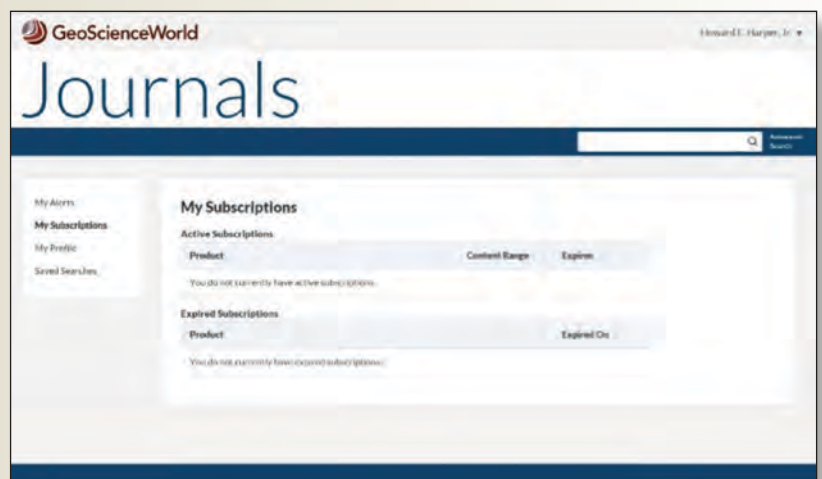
GeoScienceWorld

Howard E. Harper, Jr ▾

Journals

Advanced Search

My Alerts
My Subscriptions
My Profile
Saved Searches

My Subscriptions

Active Subscriptions

| Product | Content Range | Expires |
|---|---|---|
| You do not currently have active subscriptions. | | |

Expired Subscriptions

| Product | Expired On |
|---|---|
| You do not currently have expired subscriptions. | |